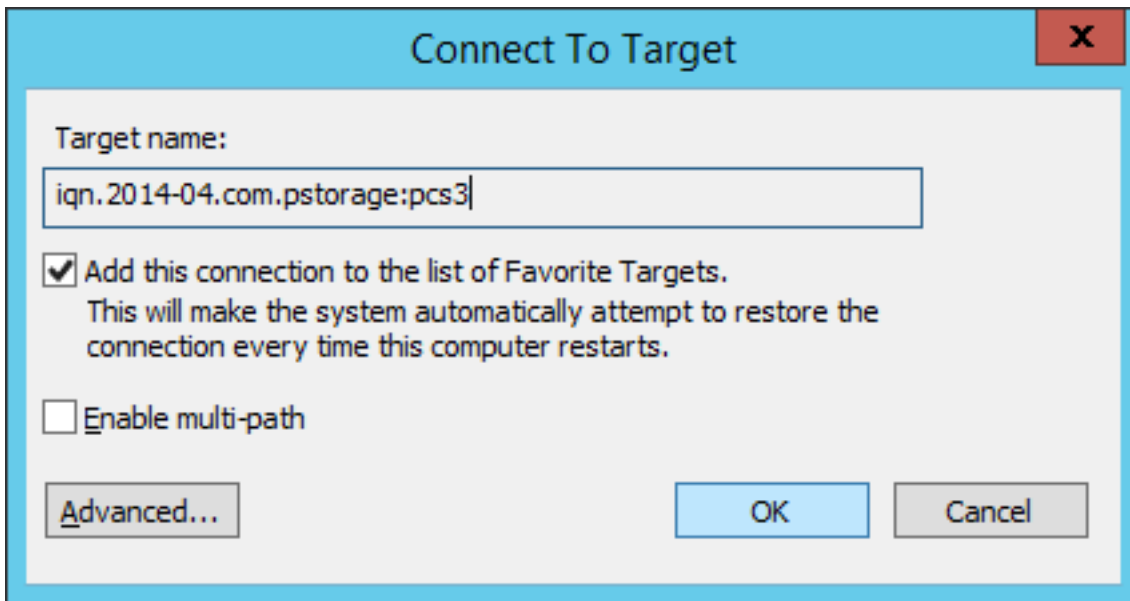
Connect To Target

x

Target name:

iqn.2014-04.com.pstorage:pcs3

Add this connection to the list of Favorite Targets.
This will make the system automatically attempt to restore the connection every time this computer restarts.

Enable multi-path

Advanced...

OK

Cancel